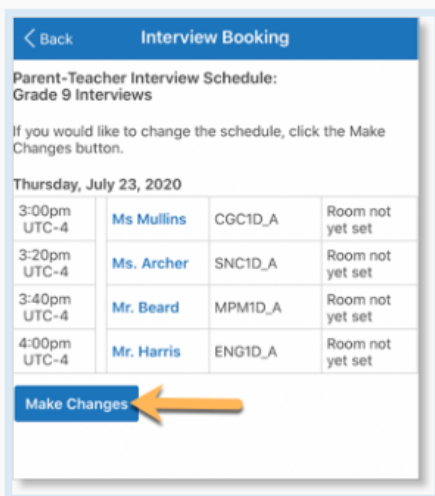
Back

Interview Booking

Parent-Teacher Interview Schedule:
Grade 9 Interviews

If you would like to change the schedule, click the Make Changes button.

Thursday, July 23, 2020

| | | | |
|---|---|---|---|
| 3:00pm UTC-4 | Ms Mullins | CGC1D_A | Room not yet set |
| 3:20pm UTC-4 | Ms. Archer | SNC1D_A | Room not yet set |
| 3:40pm UTC-4 | Mr. Beard | MPM1D_A | Room not yet set |
| 4:00pm UTC-4 | Mr. Harris | ENG1D_A | Room not yet set |

Make Changes